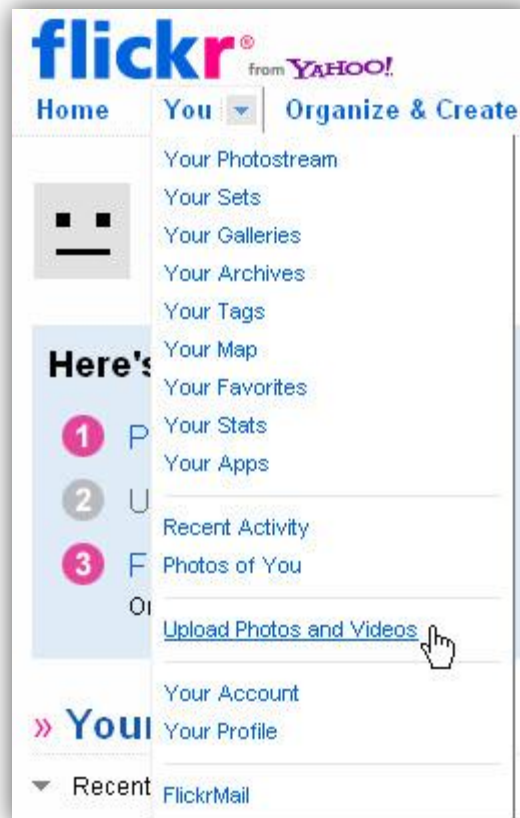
flickr® from YAHOO!

Home You Organize & Create

Your Photostream
Your Sets
Your Galleries
Your Archives
Your Tags
Your Map
Your Favorites
Your Stats
Your Apps

Recent Activity
Photos of You

Upload Photos and Videos

Your Account
Your Profile

FlickrMail

Here's

1 P
2 U
3 F
Or

» You
Recent